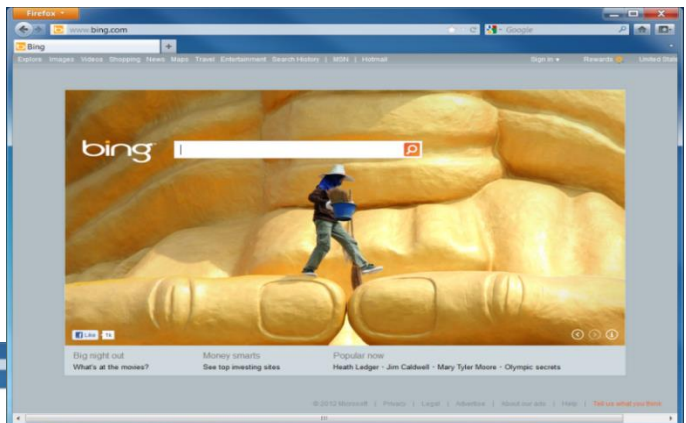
Firefox

www.bing.com

Google

Bing

+

Explore Images Videos Shopping News Maps Travel Entertainment Search History | MSN | Hotmail

Sign in ▾ Rewards United States

bing

Like

Big night out
What's at the movies?

Money smarts
See top investing sites

Popular now
Heath Ledger · Jim Caldwell · Mary Tyler Moore · Olympic secrets

© 2012 Microsoft | Privacy | Legal | Advertise | About our ads | Help | Tell us what you think